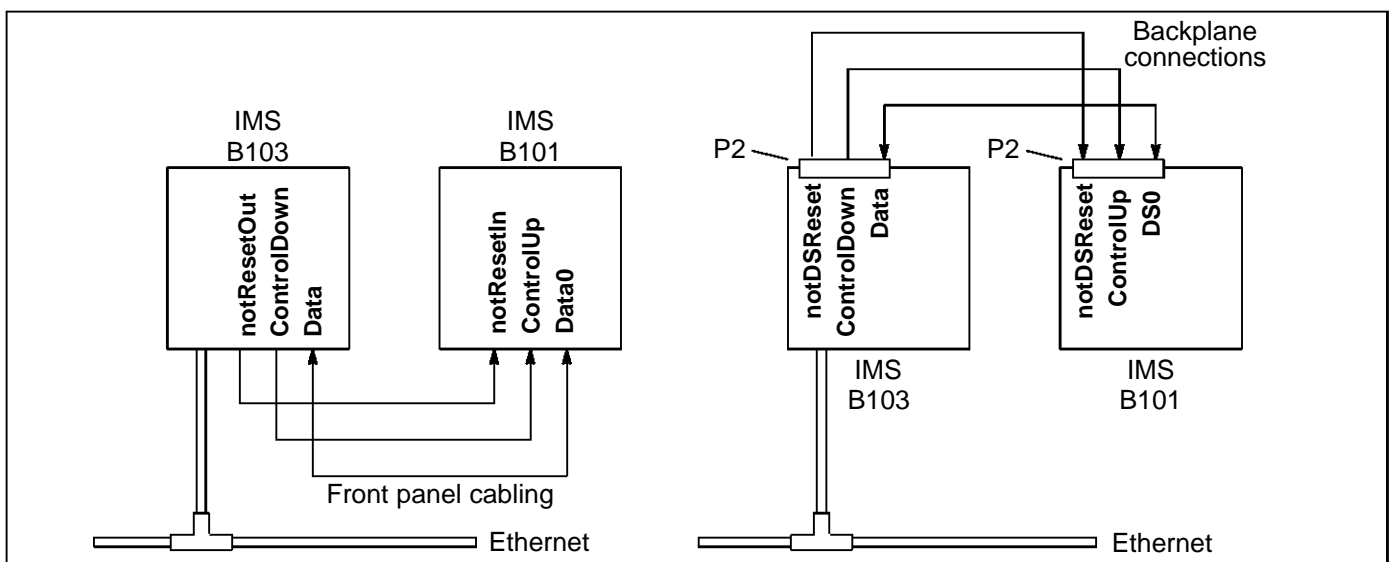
IMS
B103

notResetOut
ControlDown
Data

IMS
B101

notResetIn
ControlUp
Data0

Front panel cabling

Ethernet

Backplane connections

P2

notDSReset
ControlDown
Data

IMS
B103

P2

notDSReset
ControlUp
DS0

IMS
B101

Ethernet